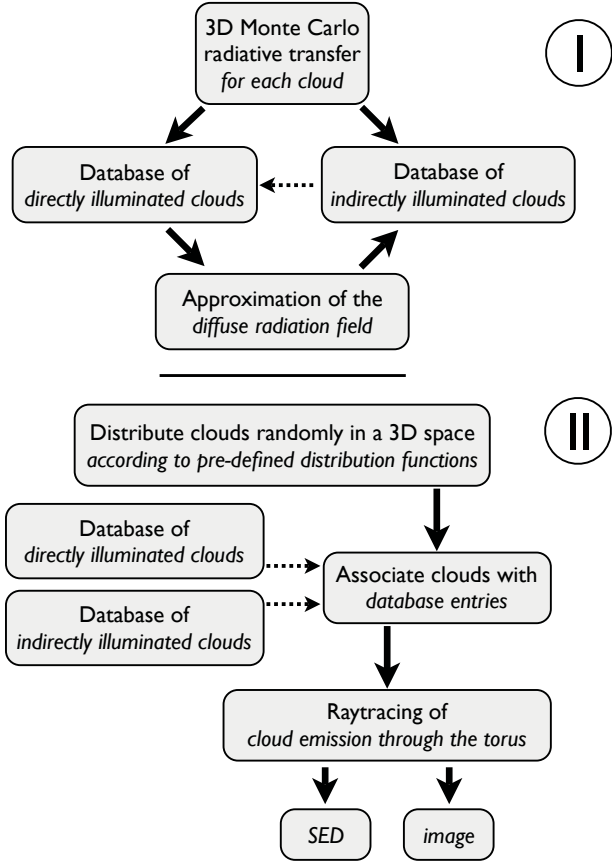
3D Monte Carlo radiative transfer *for each cloud*

I

Database of *directly illuminated clouds*

Database of *indirectly illuminated clouds*

Approximation of the *diffuse radiation field*

Distribute clouds randomly in a 3D space *according to pre-defined distribution functions*

II

Database of *directly illuminated clouds*

Database of *indirectly illuminated clouds*

Associate clouds with *database entries*

Raytracing of *cloud emission through the torus*

*SED*

*image*